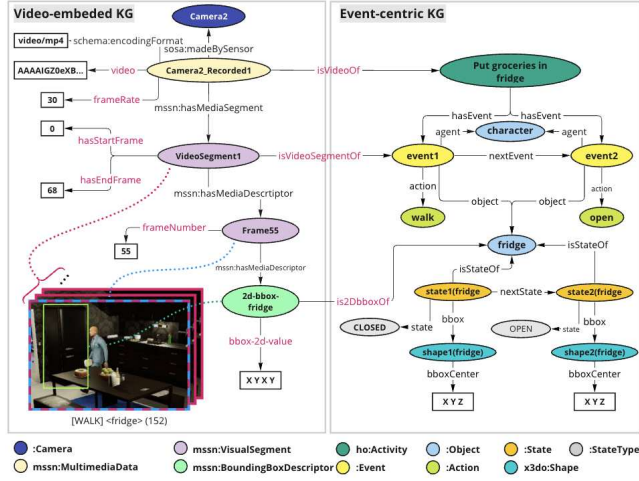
Video-embeded KG

Event-centric KG

Camera2

video/mp4

schema:encodingFormat

sosa:madeBySensor

AAAAIGZ0eXB...

video

Camera2_Recorded1

isVideoOf

Put groceries in fridge

30

frameRate

mssn:hasMediaSegment

hasEvent

hasEvent

0

agent

character

agent

hasStartFrame

VideoSegment1

isVideoSegmentOf

event1

nextEvent

event2

68

hasEndFrame

action

action

mssn:hasMediaDescrtiptor

object

object

walk

open

frameNumber

Frame55

fridge

isStateOf

55

mssn:hasMediaDescriptor

isStateOf

state1(fridge)

nextState

state2(fridge)

2d-bbox-fridge

is2DbboxOf

CLOSED

state

bbox

OPEN

state

bbox

bbox-2d-value

shape1(fridge)

shape2(fridge)

X Y X Y

bboxCenter

bboxCenter

X Y Z

X Y Z

[WALK] <fridge> (152)

:Camera

mssn:VisualSegment

ho:Activity

:Object

:State

:StateType

mssn:MultimediaData

mssn:BoundingBoxDescriptor

:Event

:Action

x3do:Shape